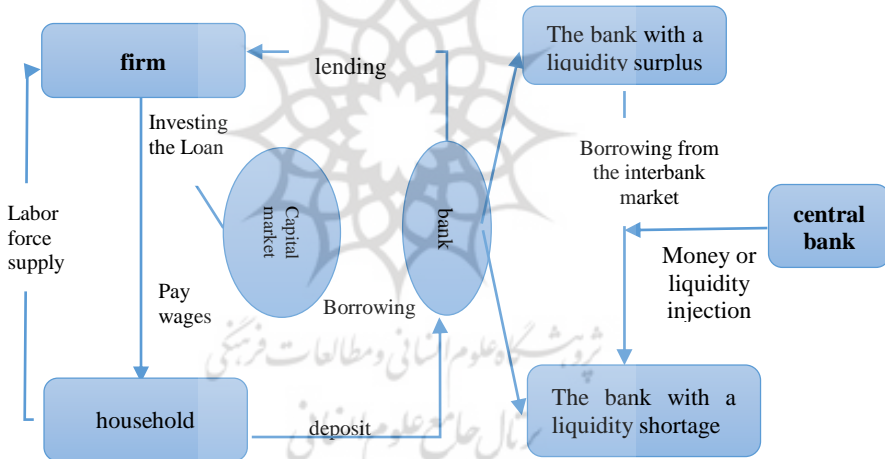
firm

lending

The bank with a liquidity surplus

Investing the Loan

Capital market

bank

Borrowing from the interbank market

central bank

Labor force supply

Money or liquidity injection

Pay wages

Borrowing

پژوهشگاه علوم انسانی و مطالعات فرهنگی

household

deposit

پرتال جامع علوم انسانی

The bank with a liquidity shortage